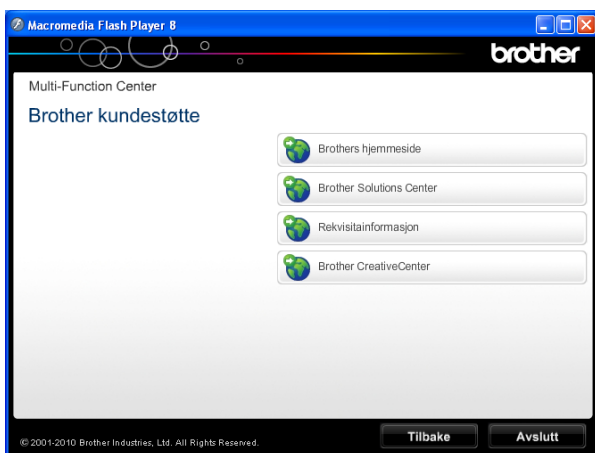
Macromedia Flash Player 8

brother

Multi-Function Center

Brother kundestøtte

Brothers hjemmeside

Brother Solutions Center

Rekvisitainformasjon

Brother CreativeCenter

© 2001-2010 Brother Industries, Ltd. All Rights Reserved.

Tilbake

Avslutt